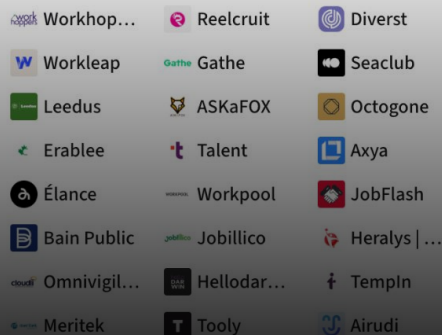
work hopper Workhop...
Reelcruit
Diverst
Workleap
Gathe Gathe
Seaclub
Leedus
ASKaFOX
Octogone
Erablee
Talent
Axya
Élance
Workpool
JobFlash
Bain Public
Jobillico Jobillico
Heralys | ...
cloudi Omnivigil...
Hellodar...
TempIn
Meritek
Tooly
Airudi